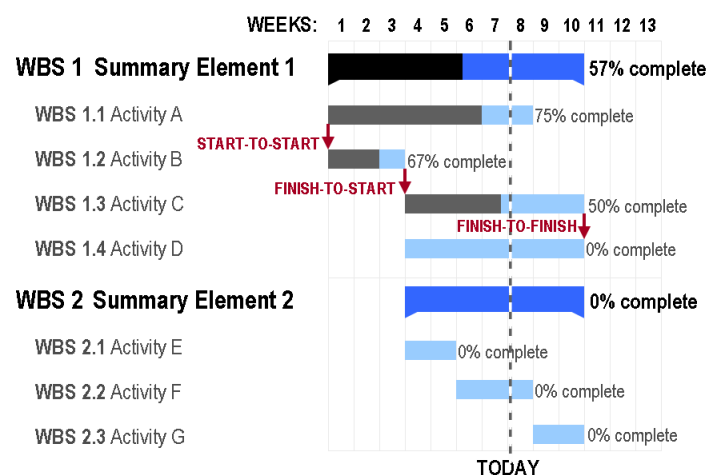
WEEKS: 1 2 3 4 5 6 7 8 9 10 11 12 13

WBS 1 Summary Element 1 57% complete

WBS 1.1 Activity A 75% complete

START-TO-START

WBS 1.2 Activity B 67% complete

FINISH-TO-START

WBS 1.3 Activity C 50% complete

FINISH-TO-FINISH

WBS 1.4 Activity D 0% complete

WBS 2 Summary Element 2 0% complete

WBS 2.1 Activity E 0% complete

WBS 2.2 Activity F 0% complete

WBS 2.3 Activity G 0% complete

TODAY